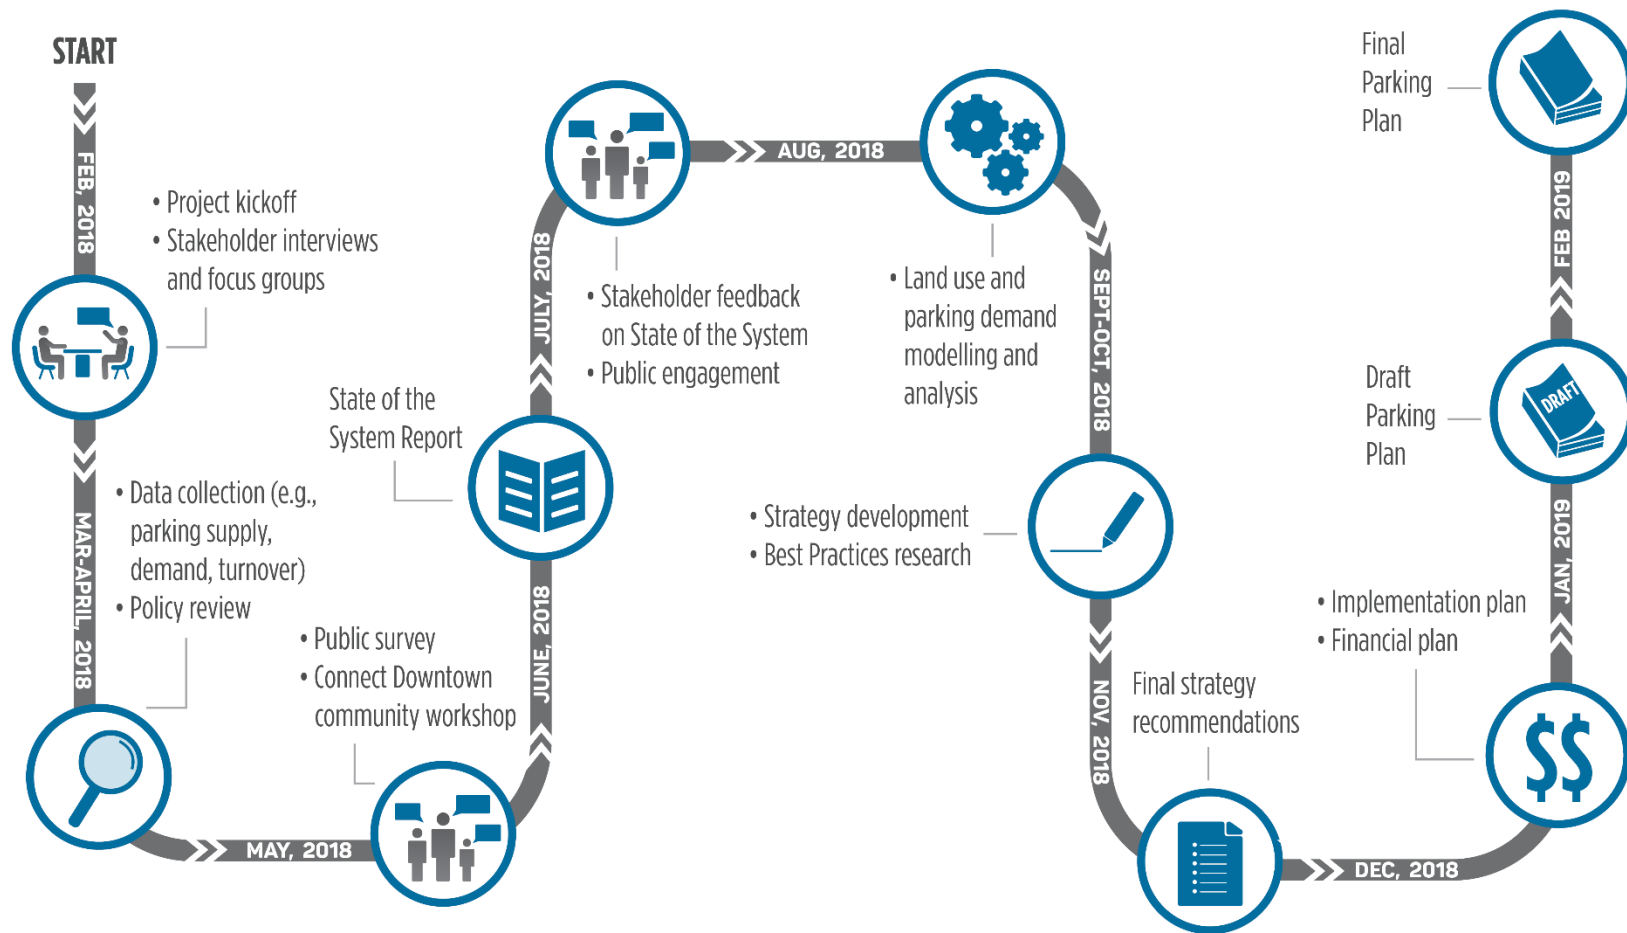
START

FEB, 2018

• Project kickoff
• Stakeholder interviews and focus groups

MAR-APRIL, 2018

• Data collection (e.g., parking supply, demand, turnover)
• Policy review

MAY, 2018

• Public survey
• Connect Downtown community workshop

JUNE, 2018

State of the System Report

JULY, 2018

• Stakeholder feedback on State of the System
• Public engagement

AUG, 2018

• Land use and parking demand modelling and analysis

SEPT-OCT, 2018

• Strategy development
• Best Practices research

NOV, 2018

Final strategy recommendations

DEC, 2018

• Implementation plan
• Financial plan

JAN, 2019

Draft Parking Plan

DRAFT

FEB 2019

Final Parking Plan